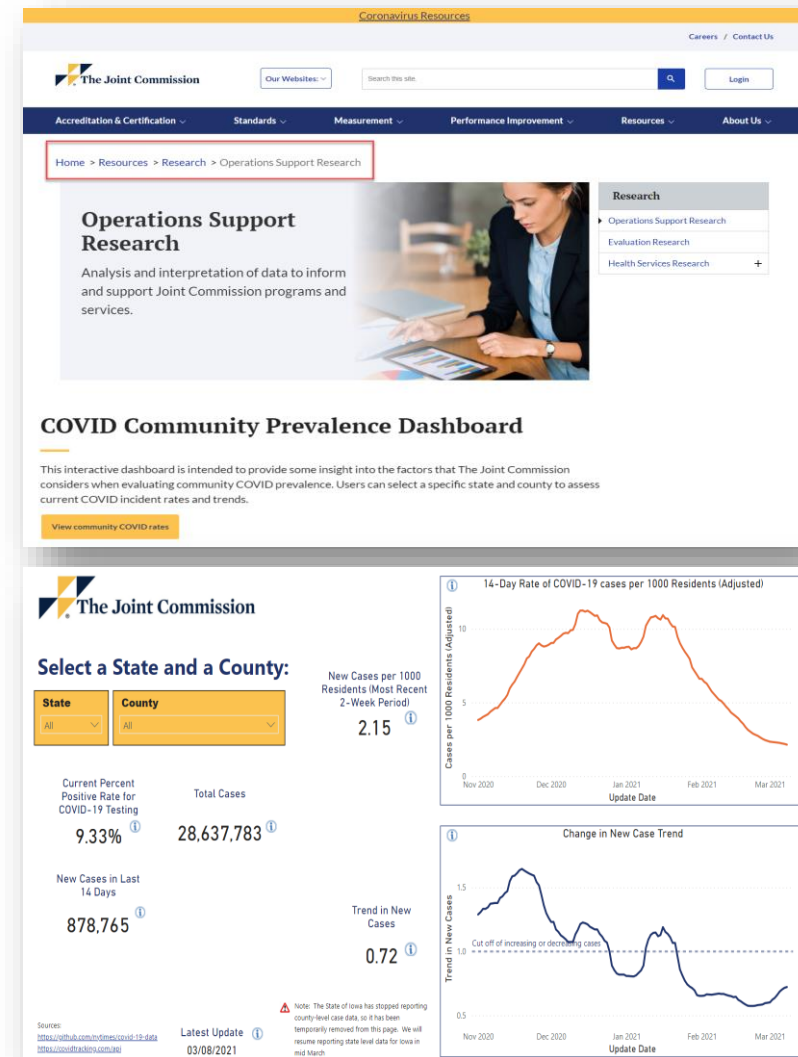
Coronavirus Resources

Careers / Contact Us

The Joint Commission

Our Websites:

Search this site.

Login

Accreditation & Certification Standards Measurement Performance Improvement Resources About Us

Home > Resources > Research > Operations Support Research

Operations Support Research

Analysis and interpretation of data to inform and support Joint Commission programs and services.

Research

Operations Support Research

Evaluation Research

Health Services Research +

COVID Community Prevalence Dashboard

This interactive dashboard is intended to provide some insight into the factors that The Joint Commission considers when evaluating community COVID prevalence. Users can select a specific state and county to assess current COVID incident rates and trends.

View community COVID rates

The Joint Commission

Select a State and a County:

State
All

County
All

New Cases per 1000 Residents (Most Recent 2-Week Period)
2.15

14-Day Rate of COVID-19 cases per 1000 Residents (Adjusted)

Cases per 1000 Residents (Adjusted)

10

5

0

Nov 2020 Dec 2020 Jan 2021 Feb 2021 Mar 2021

Update Date

Current Percent Positive Rate for COVID-19 Testing
9.33%

Total Cases
28,637,783

New Cases in Last 14 Days
878,765

Trend in New Cases
0.72

Change in New Case Trend

Trend in New Cases

1.5

1.0

Cut off of increasing or decreasing cases

0.5

Nov 2020 Dec 2020 Jan 2021 Feb 2021 Mar 2021

Update Date

Sources:
https://github.com/nytimes/covid-19-data
https://covidtracking.com/api

Latest Update
03/08/2021

Note: The State of Iowa has stopped reporting county-level case data, so it has been temporarily removed from this page. We will resume reporting state level data for Iowa in mid March